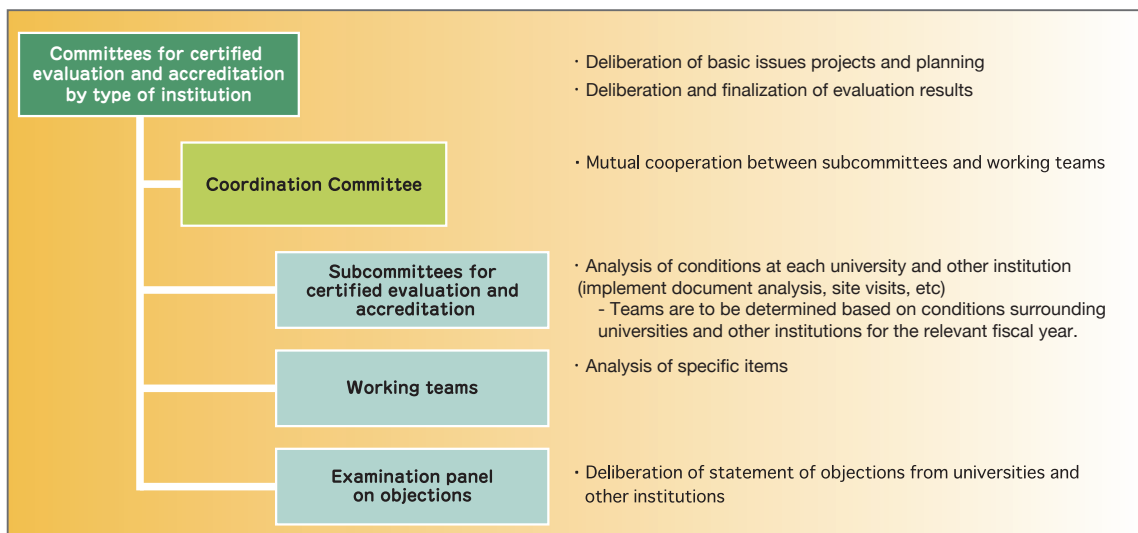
Committees for certified evaluation and accreditation by type of institution

・Deliberation of basic issues projects and planning
・Deliberation and finalization of evaluation results

Coordination Committee

・Mutual cooperation between subcommittees and working teams

Subcommittees for certified evaluation and accreditation

・Analysis of conditions at each university and other institution (implement document analysis, site visits, etc)
- Teams are to be determined based on conditions surrounding universities and other institutions for the relevant fiscal year.

Working teams

・Analysis of specific items

Examination panel on objections

・Deliberation of statement of objections from universities and other institutions